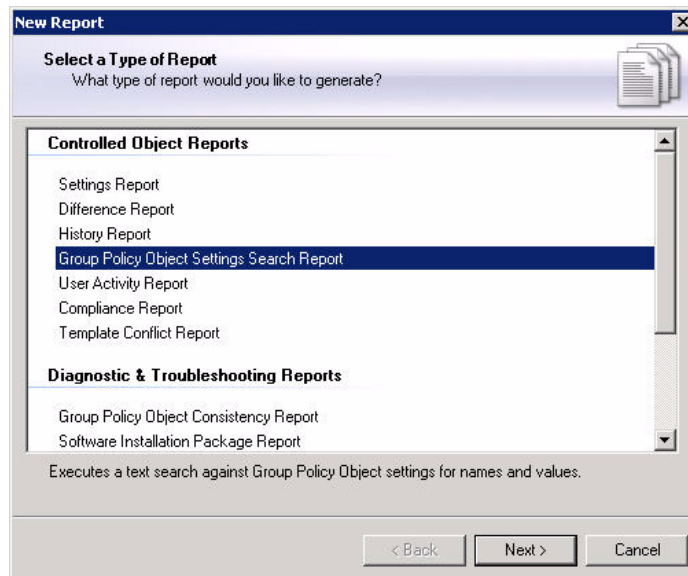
New Report

Select a Type of Report
What type of report would you like to generate?

Controlled Object Reports

Settings Report
Difference Report
History Report
Group Policy Object Settings Search Report
User Activity Report
Compliance Report
Template Conflict Report

Diagnostic & Troubleshooting Reports

Group Policy Object Consistency Report
Software Installation Package Report

Executes a text search against Group Policy Object settings for names and values.

< Back
Next >
Cancel